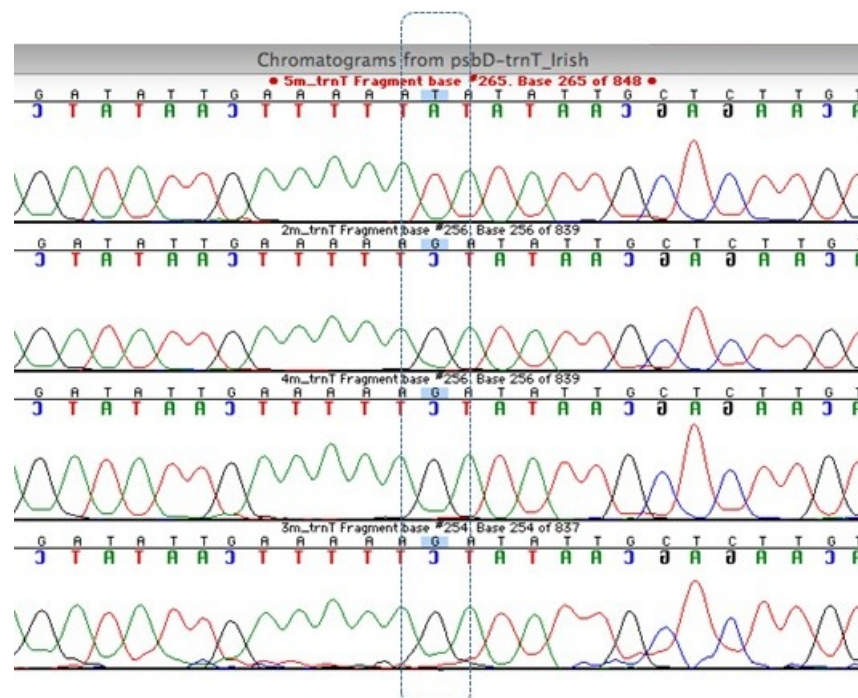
Chromatograms from psbD-trnT_Irish

• 5m_trnT Fragment base #265. Base 265 of 848 •

G A T A T T G A A A A A T A T A T T G C T C T T G T
C T A T A A C T T T T T A T A T A A C G A G A A C A

2m_trnT Fragment base #256. Base 256 of 839

G A T A T T G A A A A A G A T A T T G C T C T T G
C T A T A A C T T T T T C T A T A A C G A G A A C A

4m_trnT Fragment base #256. Base 256 of 839

G A T A T T G A A A A A G A T A T T G C T C T T G
C T A T A A C T T T T T C T A T A A C G A G A A C A

3m_trnT Fragment base #254. Base 254 of 837

G A T A T T G A A A A A G A T A T T G C T C T T G
C T A T A A C T T T T T C T A T A A C G A G A A C A